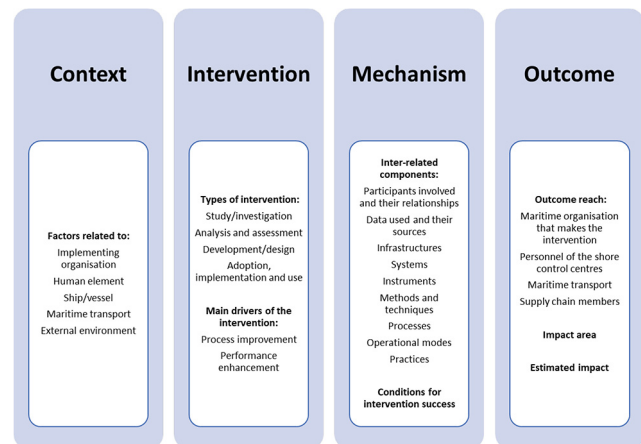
Context

Factors related to:
Implementing organisation
Human element
Ship/vessel
Maritime transport
External environment

Intervention

Types of intervention:
Study/investigation
Analysis and assessment
Development/design
Adoption, implementation and use

Main drivers of the intervention:
Process improvement
Performance enhancement

Mechanism

Inter-related components:
Participants involved and their relationships
Data used and their sources
Infrastructures
Systems
Instruments
Methods and techniques
Processes
Operational modes
Practices

Conditions for intervention success

Outcome

Outcome reach:
Maritime organisation that makes the intervention
Personnel of the shore control centres
Maritime transport
Supply chain members

Impact area

Estimated impact